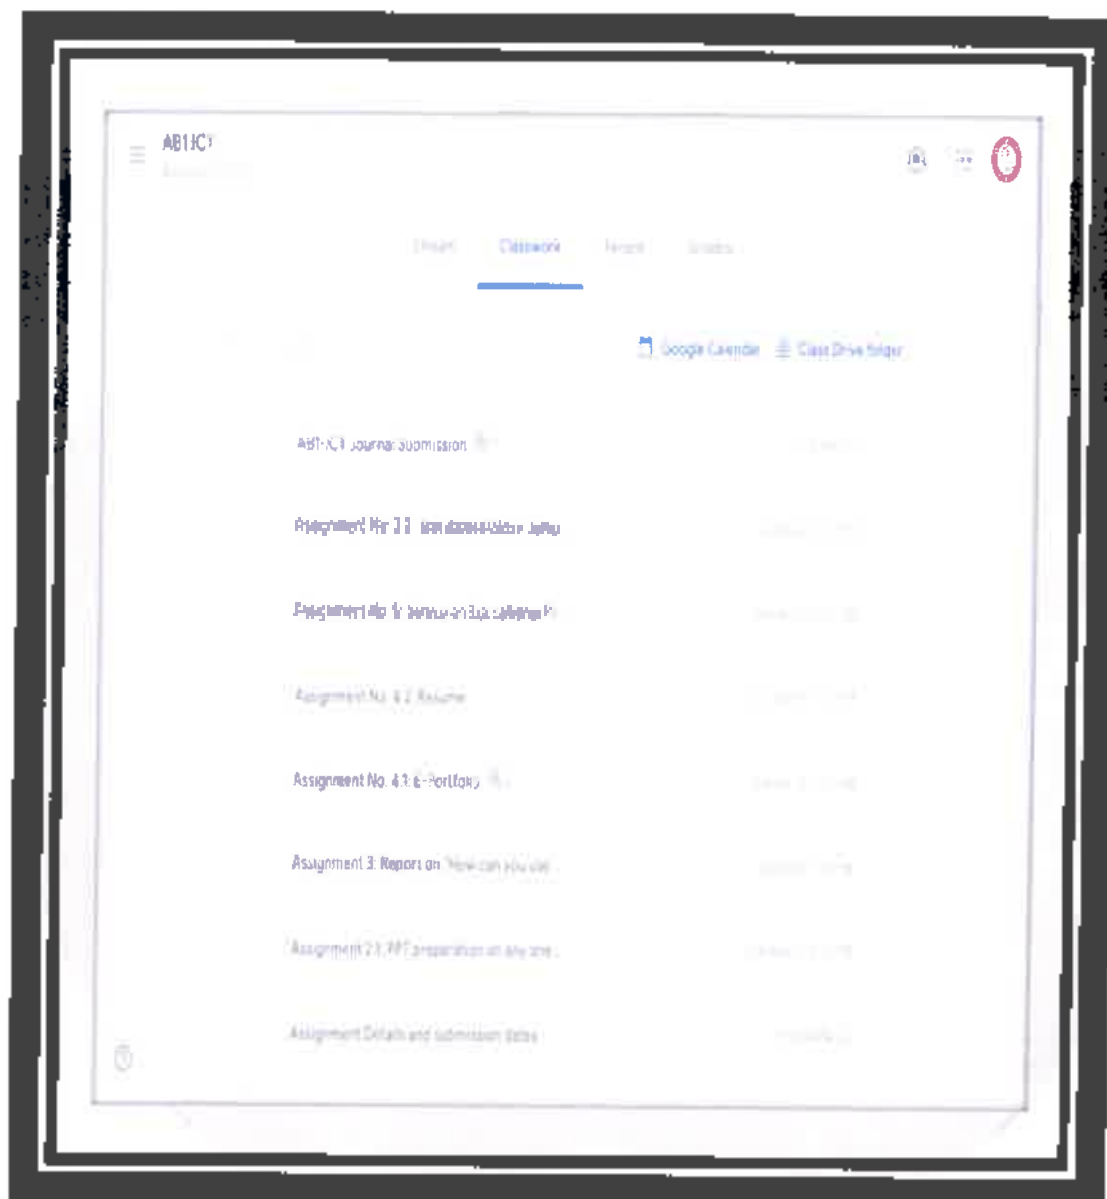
AB1ICT

Stream Classwork People Grades

Google Calendar Class Drive folder

AB1-ICT Journal Submission

Assignment No. 3.3 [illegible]

Assignment No. 5 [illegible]

Assignment No. 4.2 Resume

Assignment No. 4.1 e-Portfolio

Assignment 3: Report on "How can you use ...

Assignment 2.1 PPT preparation on any one ...

Assignment Details and submission dates